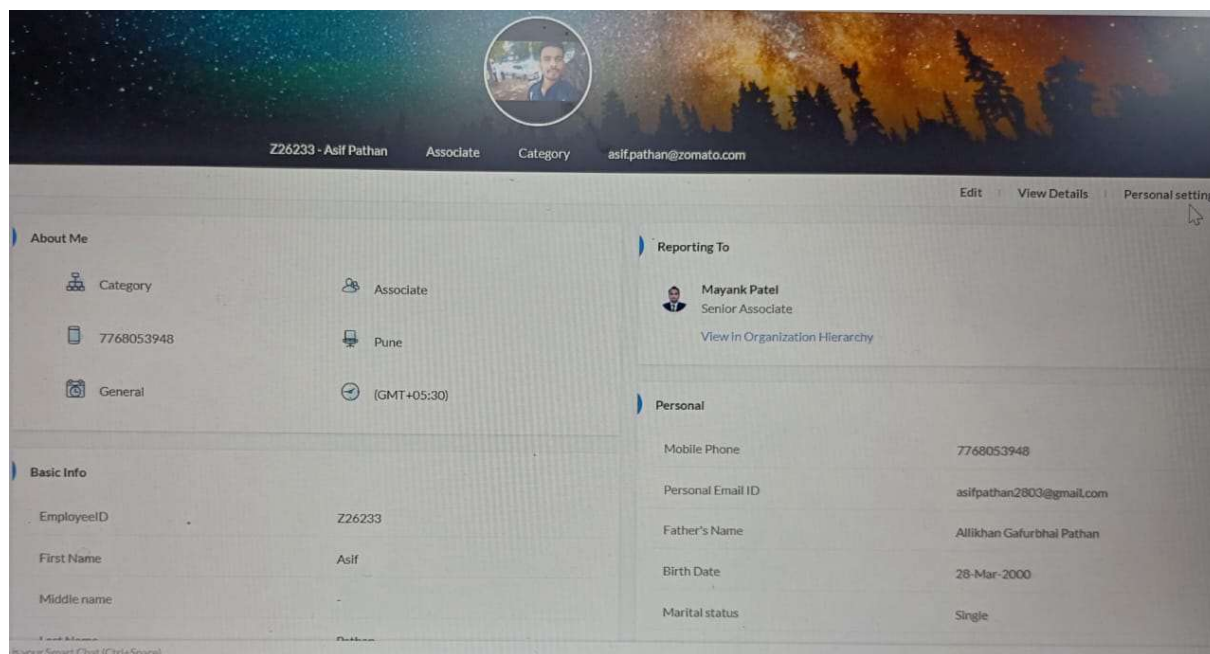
Z26233 - Asif Pathan Associate Category asif.pathan@zomato.com

Edit | View Details | Personal setting

About Me

Category

Associate

7768053948

Pune

General

(GMT+05:30)

Reporting To

Mayank Patel
Senior Associate

View in Organization Hierarchy

Personal

| Mobile Phone | 7768053948 |
|---|---|
| Personal Email ID | asifpathan2803@gmail.com |
| Father's Name | Allikhan Gafurbhai Pathan |
| Birth Date | 28-Mar-2000 |
| Marital status | Single |

Basic Info

| EmployeeID | Z26233 |
|---|---|
| First Name | Asif |
| Middle name | - |
| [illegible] | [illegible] |

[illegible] Smart Chat (Ctrl+Space)